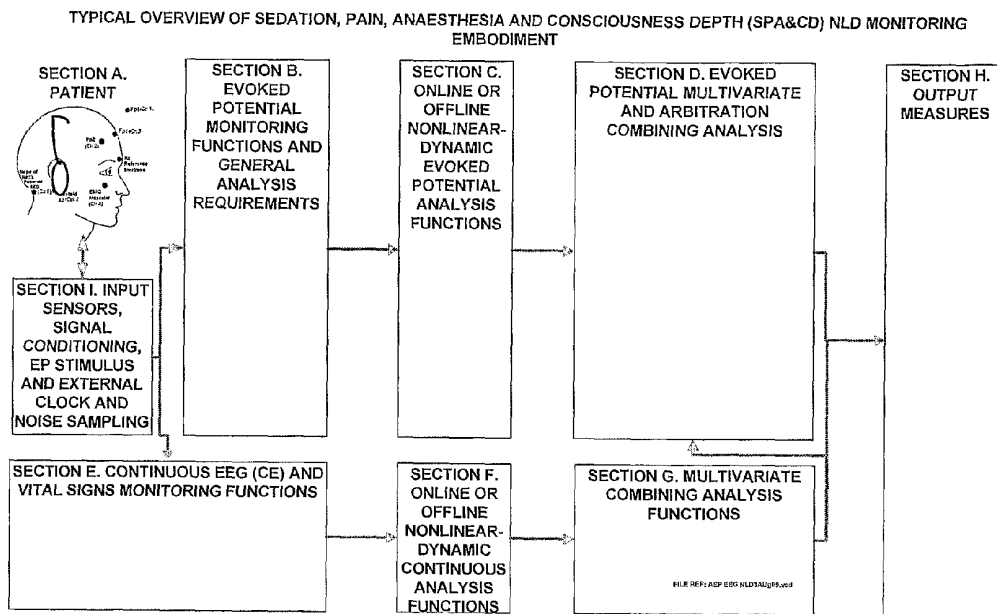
TYPICAL OVERVIEW OF SEDATION, PAIN, ANAESTHESIA AND CONSCIOUSNESS DEPTH (SPA&CD) NLD MONITORING EMBODIMENT

SECTION A. PATIENT

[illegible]

SECTION I. INPUT SENSORS, SIGNAL CONDITIONING, EP STIMULUS AND EXTERNAL CLOCK AND NOISE SAMPLING

SECTION B. EVOKED POTENTIAL MONITORING FUNCTIONS AND GENERAL ANALYSIS REQUIREMENTS

SECTION C. ONLINE OR OFFLINE NONLINEAR-DYNAMIC EVOKED POTENTIAL ANALYSIS FUNCTIONS

SECTION D. EVOKED POTENTIAL MULTIVARIATE AND ARBITRATION COMBINING ANALYSIS

SECTION H. OUTPUT MEASURES

SECTION E. CONTINUOUS EEG (CE) AND VITAL SIGNS MONITORING FUNCTIONS

SECTION F. ONLINE OR OFFLINE NONLINEAR-DYNAMIC CONTINUOUS ANALYSIS FUNCTIONS

SECTION G. MULTIVARIATE COMBINING ANALYSIS FUNCTIONS

FILE REF: AEP EEG NLD1AUg05.vsd